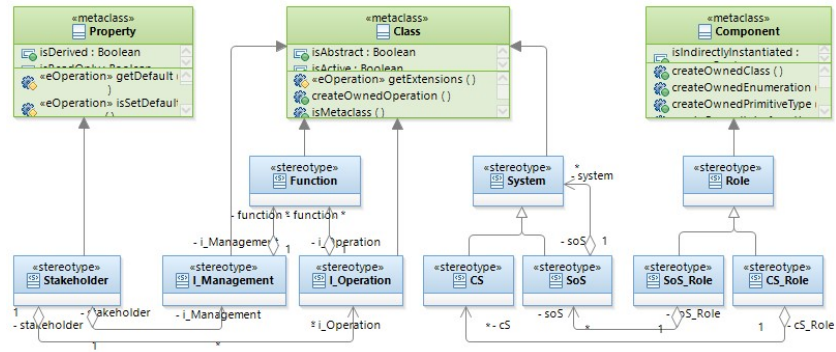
«metaclass»
Property

isDerived : Boolean
isReadOnly : Boolean
«eOperation» getDefault ( )
«eOperation» isSetDefault ( )

«metaclass»
Class

isAbstract : Boolean
isActive : Boolean
«eOperation» getExtensions ( )
createOwnedOperation ( )
isMetaclass ( )

«metaclass»
Component

isIndirectlyInstantiated :
createOwnedClass ( )
createOwnedEnumeration ( )
createOwnedPrimitiveType ( )

«stereotype»
Function

«stereotype»
System

«stereotype»
Role

- function * function *

* - system

- i_Management * 1

- i_Operation

- soS 1

«stereotype»
Stakeholder

«stereotype»
I_Management

«stereotype»
I_Operation

«stereotype»
CS

«stereotype»
SoS

«stereotype»
SoS_Role

«stereotype»
CS_Role

1
- stakeholder

- stakeholder

- i_Management

* i_Operation

* - cS

- soS

- soS_Role

1

- cS_Role

1

*

*

1